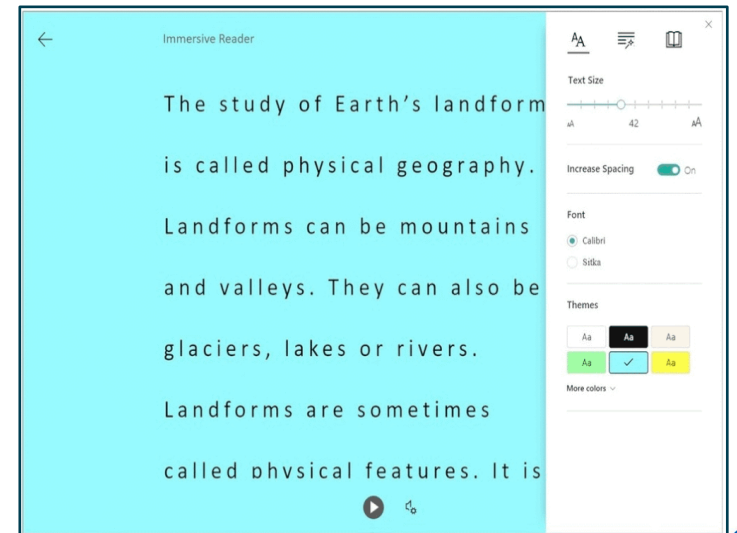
Immersive Reader

The study of Earth's landform

is called physical geography.

Landforms can be mountains

and valleys. They can also be

glaciers, lakes or rivers.

Landforms are sometimes

called physical features. It is

Text Size

A 42 A

Increase Spacing On

Font

Calibri

Sitka

Themes

| Aa | Aa | Aa |
|---|---|---|
| Aa | ✓ | Aa |

More colors